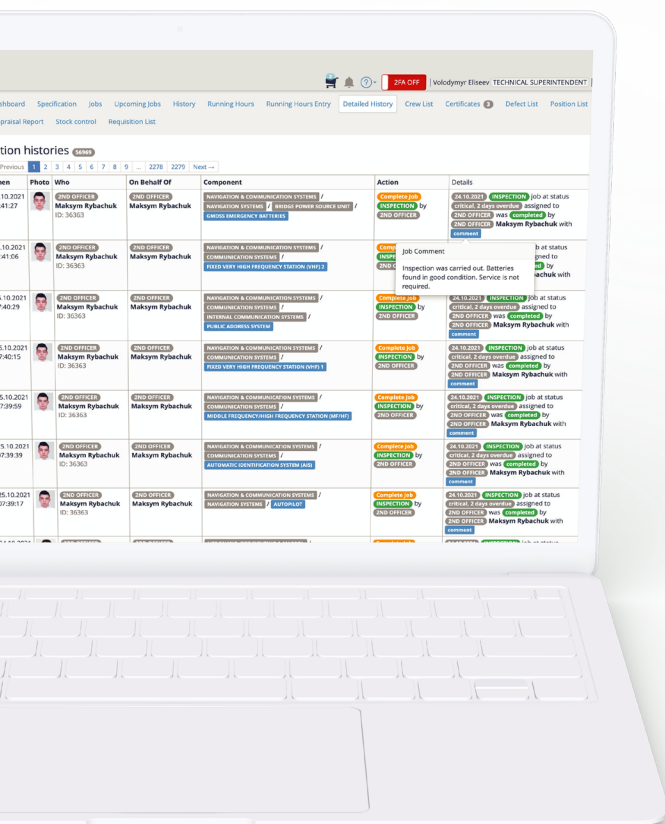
2FA OFF | Volodymyr Eliseev TECHNICAL SUPERINTENDENT

hboard Specification Jobs Upcoming Jobs History Running Hours Running Hours Entry Detailed History Crew List Certificates 3 Defect List Position List

praisal Report Stock control Requisition List

tion histories 56969

Previous 1 2 3 4 5 6 7 8 9 ... 2278 2279 Next →

| hen | Photo | Who | On Behalf Of | Component | Action | Details |
|---|---|---|---|---|---|---|
| .10.2021 41:27 | | 2ND OFFICER Maksym Rybachuk ID: 36363 | 2ND OFFICER Maksym Rybachuk | NAVIGATION & COMMUNICATION SYSTEMS / NAVIGATION SYSTEMS / BRIDGE POWER SOURCE UNIT / GMDSS EMERGENCY BATTERIES | Complete Job INSPECTION by 2ND OFFICER | 24.10.2021 INSPECTION job at status critical, 2 days overdue assigned to 2ND OFFICER was completed by 2ND OFFICER Maksym Rybachuk with comment |
| .10.2021 41:06 | | 2ND OFFICER Maksym Rybachuk ID: 36363 | 2ND OFFICER Maksym Rybachuk | NAVIGATION & COMMUNICATION SYSTEMS / COMMUNICATION SYSTEMS / FIXED VERY HIGH FREQUENCY STATION (VHF) 2 | Comp INSPE 2ND O | Job Comment Inspection was carried out. Batteries found in good condition. Service is not required. b at status igned to by achuk with |
| .10.2021 7:40:29 | | 2ND OFFICER Maksym Rybachuk ID: 36363 | 2ND OFFICER Maksym Rybachuk | NAVIGATION & COMMUNICATION SYSTEMS / COMMUNICATION SYSTEMS / INTERNAL COMMUNICATION SYSTEMS / PUBLIC ADDRESS SYSTEM | Complete Job INSPECTION by 2ND OFFICER | 24.10.2021 INSPECTION job at status critical, 2 days overdue assigned to 2ND OFFICER was completed by 2ND OFFICER Maksym Rybachuk with comment |
| 5.10.2021 7:40:15 | | 2ND OFFICER Maksym Rybachuk ID: 36363 | 2ND OFFICER Maksym Rybachuk | NAVIGATION & COMMUNICATION SYSTEMS / COMMUNICATION SYSTEMS / FIXED VERY HIGH FREQUENCY STATION (VHF) 1 | Complete Job INSPECTION by 2ND OFFICER | 24.10.2021 INSPECTION job at status critical, 2 days overdue assigned to 2ND OFFICER was completed by 2ND OFFICER Maksym Rybachuk with comment |
| 5.10.2021 7:39:59 | | 2ND OFFICER Maksym Rybachuk ID: 36363 | 2ND OFFICER Maksym Rybachuk | NAVIGATION & COMMUNICATION SYSTEMS / COMMUNICATION SYSTEMS / MIDDLE FREQUENCY/HIGH FREQUENCY STATION (MF/HF) | Complete Job INSPECTION by 2ND OFFICER | 24.10.2021 INSPECTION job at status critical, 2 days overdue assigned to 2ND OFFICER was completed by 2ND OFFICER Maksym Rybachuk with comment |
| 5.10.2021 7:39:39 | | 2ND OFFICER Maksym Rybachuk ID: 36363 | 2ND OFFICER Maksym Rybachuk | NAVIGATION & COMMUNICATION SYSTEMS / COMMUNICATION SYSTEMS / AUTOMATIC IDENTIFICATION SYSTEM (AIS) | Complete Job INSPECTION by 2ND OFFICER | 24.10.2021 INSPECTION job at status critical, 2 days overdue assigned to 2ND OFFICER was completed by 2ND OFFICER Maksym Rybachuk with comment |
| 25.10.2021 07:39:17 | | 2ND OFFICER Maksym Rybachuk ID: 36363 | 2ND OFFICER Maksym Rybachuk | NAVIGATION & COMMUNICATION SYSTEMS / NAVIGATION SYSTEMS / AUTOPILOT | Complete Job INSPECTION by 2ND OFFICER | 24.10.2021 INSPECTION job at status critical, 2 days overdue assigned to 2ND OFFICER was completed by 2ND OFFICER Maksym Rybachuk with comment |